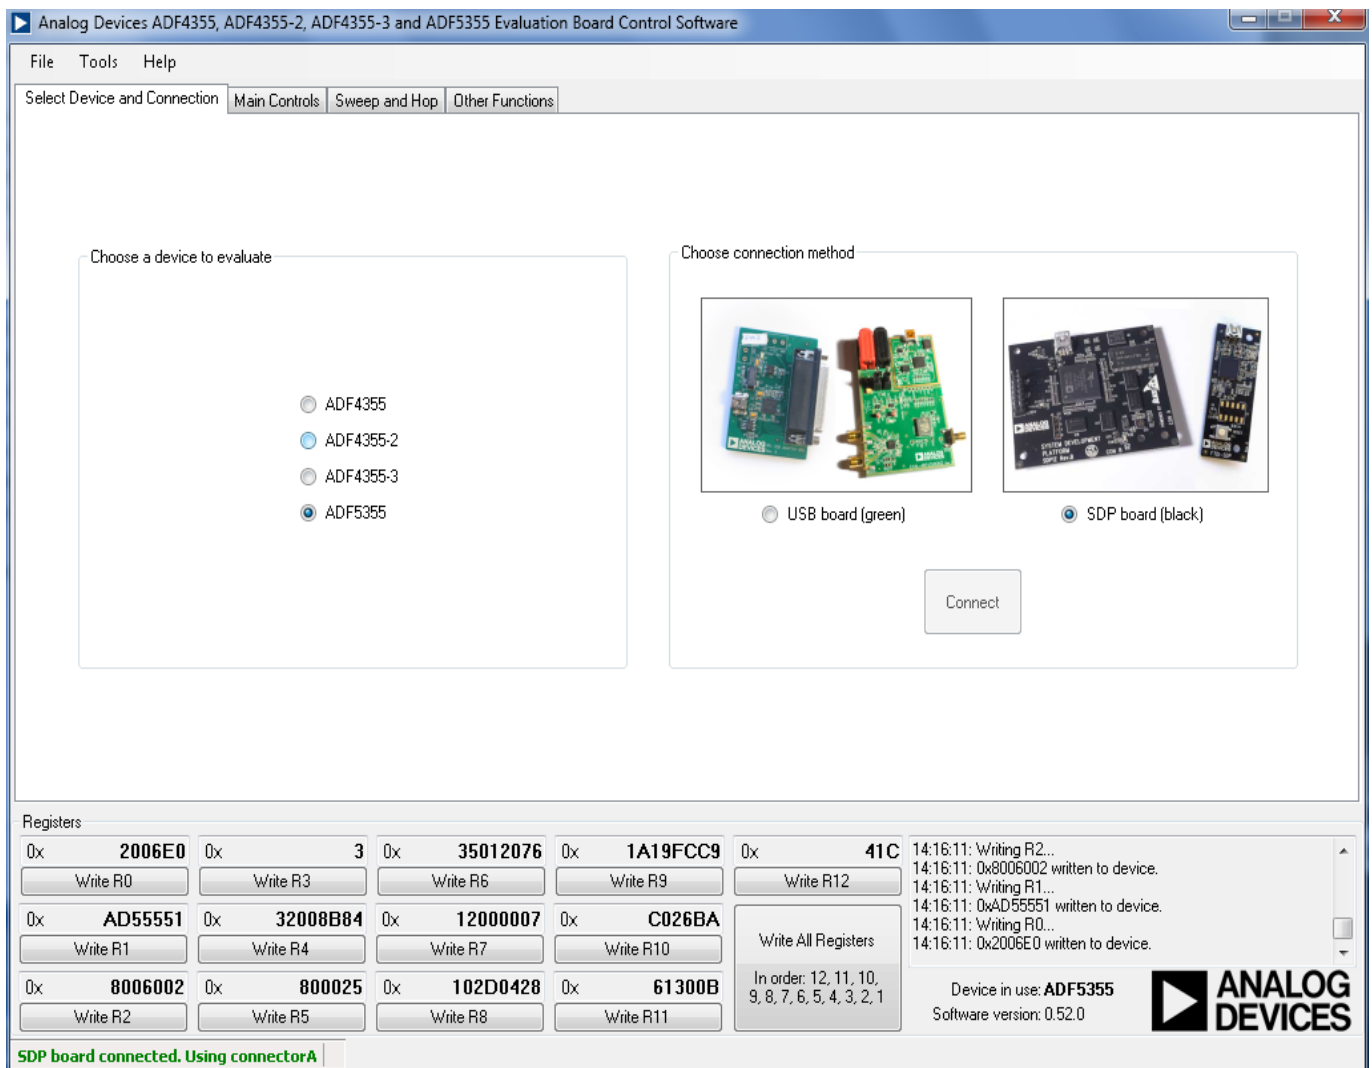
Analog Devices ADF4355, ADF4355-2, ADF4355-3 and ADF5355 Evaluation Board Control Software

File Tools Help

Select Device and Connection | Main Controls | Sweep and Hop | Other Functions

Choose a device to evaluate

ADF4355
ADF4355-2
ADF4355-3
ADF5355

Choose connection method

USB board (green)

SDP board (black)

Connect

Registers

| 0x 2006E0 | 0x 3 | 0x 35012076 | 0x 1A19FCC9 | 0x 41C |
|---|---|---|---|---|
| Write R0 | Write R3 | Write R6 | Write R9 | Write R12 |
| 0x AD55551 | 0x 32008B84 | 0x 12000007 | 0x C026BA | Write All Registers |
| Write R1 | Write R4 | Write R7 | Write R10 | |
| 0x 8006002 | 0x 800025 | 0x 102D0428 | 0x 61300B | In order: 12, 11, 10, 9, 8, 7, 6, 5, 4, 3, 2, 1 |
| Write R2 | Write R5 | Write R8 | Write R11 | |

14:16:11: Writing R2...
14:16:11: 0x8006002 written to device.
14:16:11: Writing R1...
14:16:11: 0xAD55551 written to device.
14:16:11: Writing R0...
14:16:11: 0x2006E0 written to device.

Device in use: ADF5355
Software version: 0.52.0

ANALOG DEVICES

SDP board connected. Using connectorA